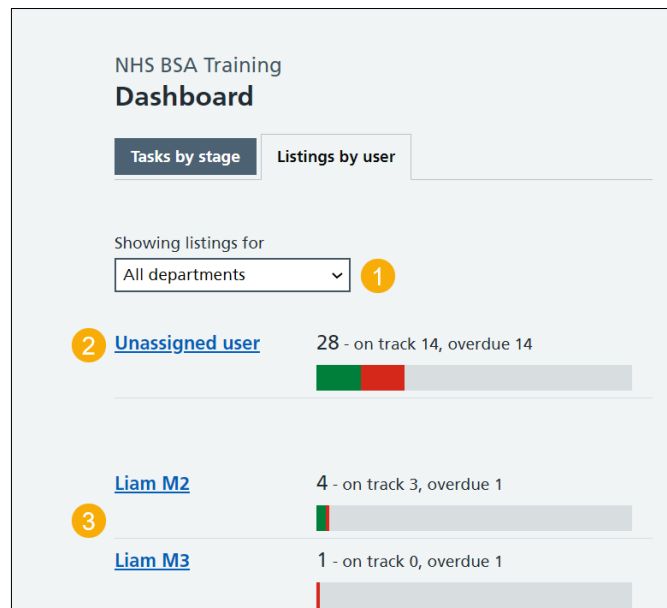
NHS BSA Training
Dashboard

Tasks by stage
Listings by user

Showing listings for
All departments
1

2
Unassigned user
28 - on track 14, overdue 14

Liam M2
4 - on track 3, overdue 1
3

Liam M3
1 - on track 0, overdue 1